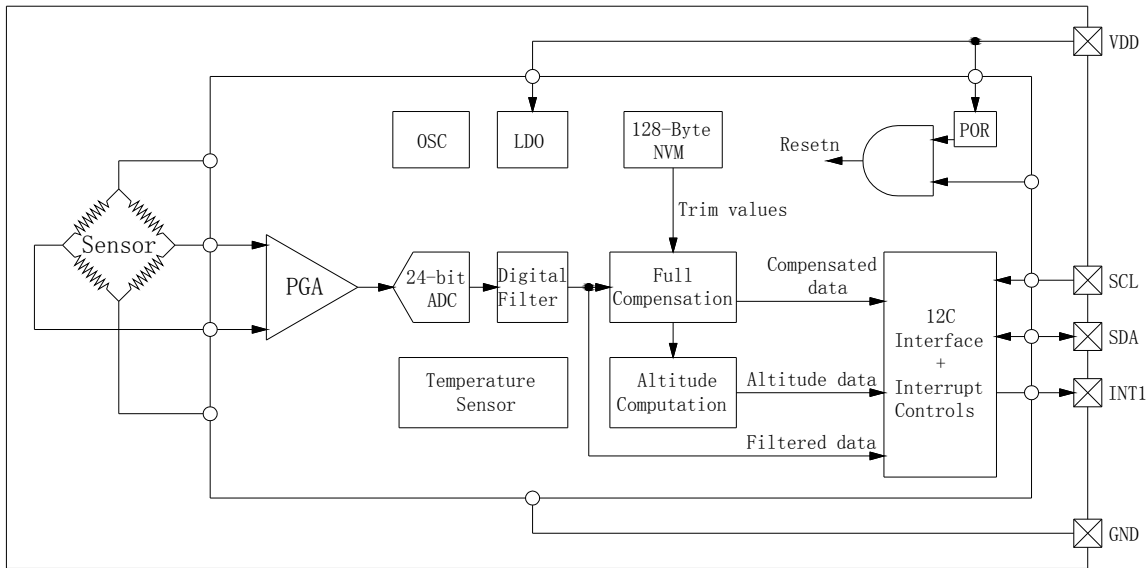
VDD

OSC

LDO

128-Byte NVM

POR

Resetn

Trim values

Sensor

PGA

24-bit ADC

Digital Filter

Full Compensation

Compensated data

12C Interface + Interrupt Controls

SCL

SDA

INT1

Temperature Sensor

Altitude Computation

Altitude data

Filtered data

GND